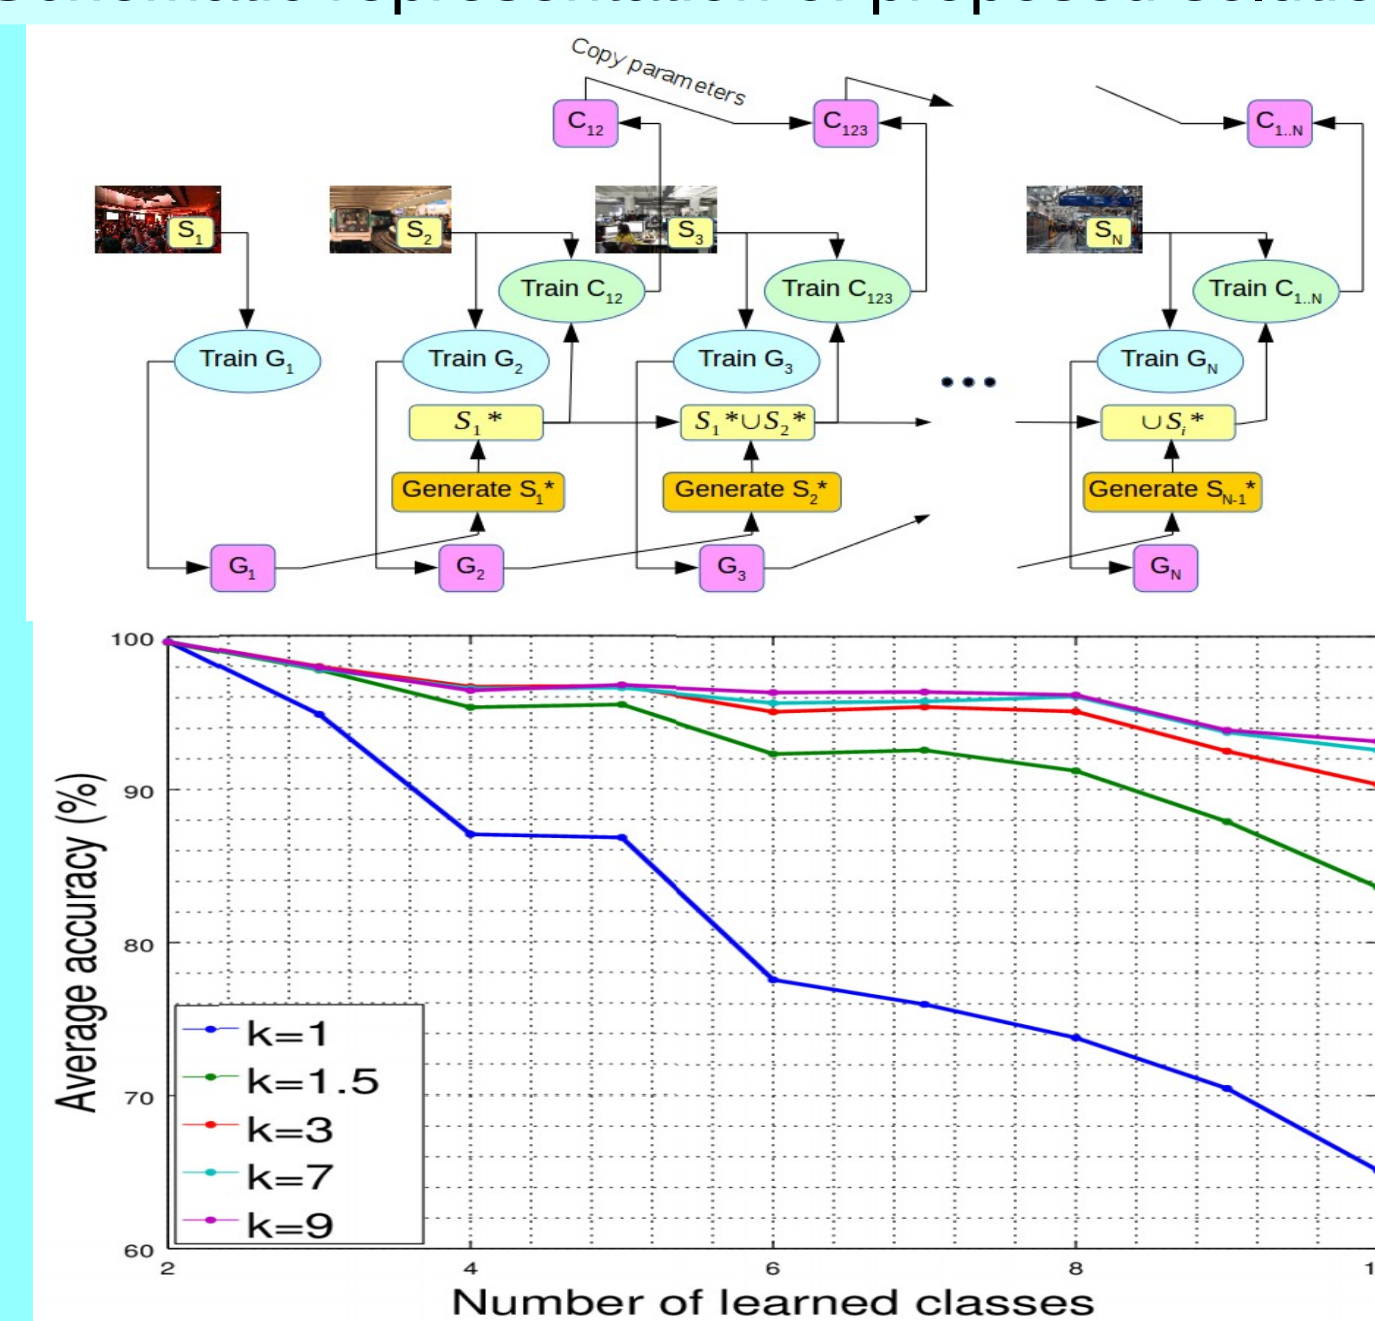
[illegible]

Copy parameters

$C_{12}$ $C_{123}$ $C_{1..N}$

$S_1$ $S_2$ $S_3$ $S_N$

Train $C_{12}$ Train $C_{123}$ Train $C_{1..N}$

Train $G_1$ Train $G_2$ Train $G_3$ Train $G_N$

$S_1*$ $S_1* \cup S_2*$ $\cup S_i*$

Generate $S_1$* Generate $S_2$* Generate $S_{N-1}$*

$G_1$ $G_2$ $G_3$ $G_N$

100
90
80
70
60

Average accuracy (%)

2 4 6 8 1

Number of learned classes

k=1
k=1.5
k=3
k=7
k=9